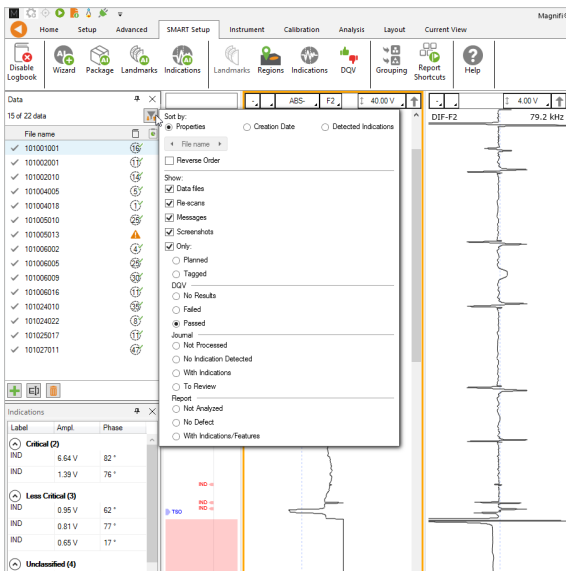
Magnifi

Home Setup Advanced SMART Setup Instrument Calibration Analysis Layout Current View

Disable Logbook Wizard Package Landmarks Indications Landmarks Regions Indications DQV Grouping Report Shortcuts Help

Data
15 of 22 data

File name
101001001 16
101002001 11
101002010 14
101004005 21
101004018 1
101005010 25
101005013
101006002 4
101006005 20
101006009 30
101006016 11
101024010 36
101024022 8
101025017 11
101027011 6

Indications
Label Ampl. Phase
Critical (2)
IND 6.64 V 82 °
IND 1.39 V 76 °
Less Critical (3)
IND 0.95 V 62 °
IND 0.81 V 77 °
IND 0.65 V 17 °
Unclassified (4)

Sort by:
Properties
Creation Date
Detected Indications
File name
Reverse Order
Show:
Data files
Re-scans
Messages
Screenshots
Only:
Planned
Tagged
DQV
No Results
Failed
Passed
Journal
Not Processed
No Indication Detected
With Indications
To Review
Report
Not Analyzed
No Defect
With Indications/Features

ABS- F2 40.00 V
4.00 V
DIF-F2 79.2 kHz

IND
IND
IND
TSO